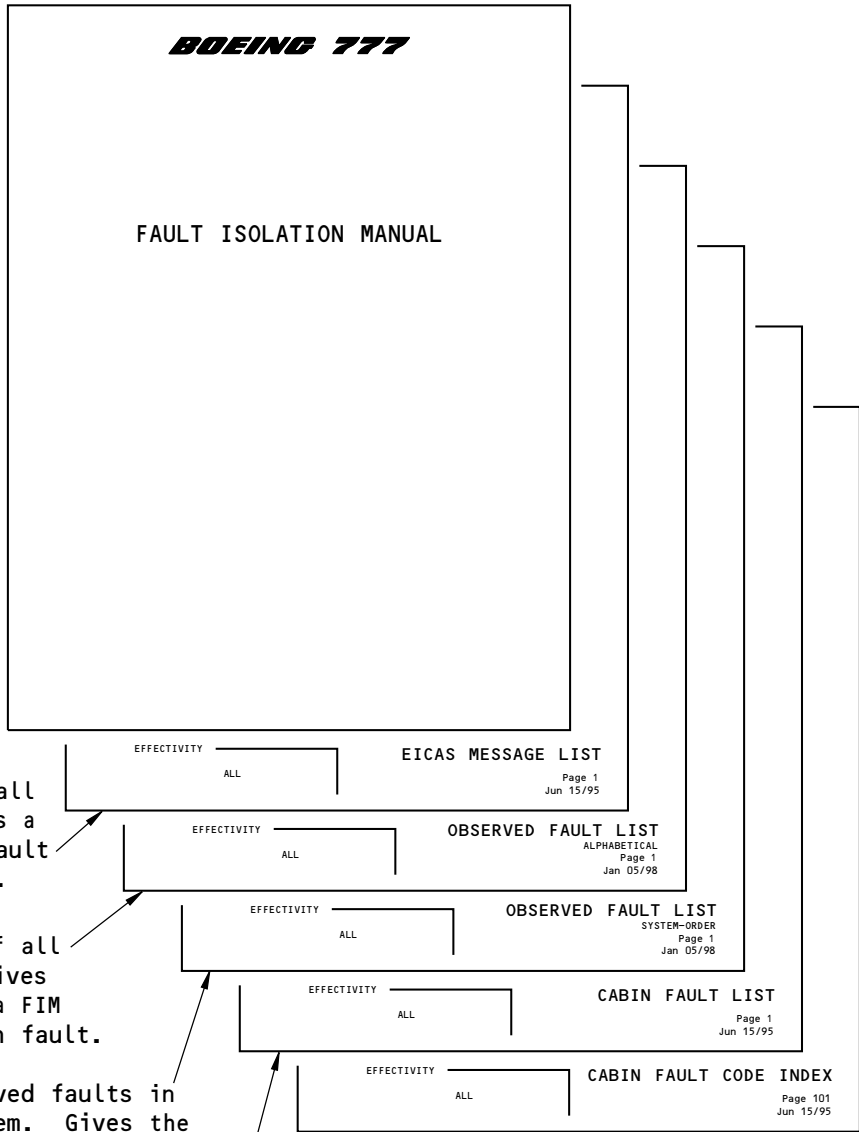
BOEING 777

FAULT ISOLATION MANUAL

EFFECTIVITY
ALL
EICAS MESSAGE LIST
Page 1
Jun 15/95

EFFECTIVITY
ALL
OBSERVED FAULT LIST
ALPHABETICAL
Page 1
Jan 05/98

EFFECTIVITY
ALL
OBSERVED FAULT LIST
SYSTEM-ORDER
Page 1
Jan 05/98

EFFECTIVITY
ALL
CABIN FAULT LIST
Page 1
Jun 15/95

EFFECTIVITY
ALL
CABIN FAULT CODE INDEX
Page 101
Jun 15/95

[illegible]all
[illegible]s a
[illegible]ault
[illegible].

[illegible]f all
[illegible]ives
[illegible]a FIM
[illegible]h fault.

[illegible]ved faults in
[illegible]em. Gives the